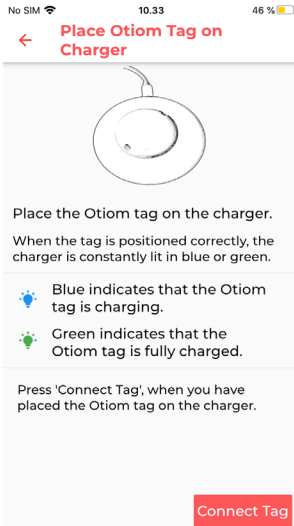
No SIM 10.33 46 %

Place Otiom Tag on Charger

Place the Otiom tag on the charger.

When the tag is positioned correctly, the charger is constantly lit in blue or green.

Blue indicates that the Otiom tag is charging.

Green indicates that the Otiom tag is fully charged.

Press 'Connect Tag', when you have placed the Otiom tag on the charger.

Connect Tag